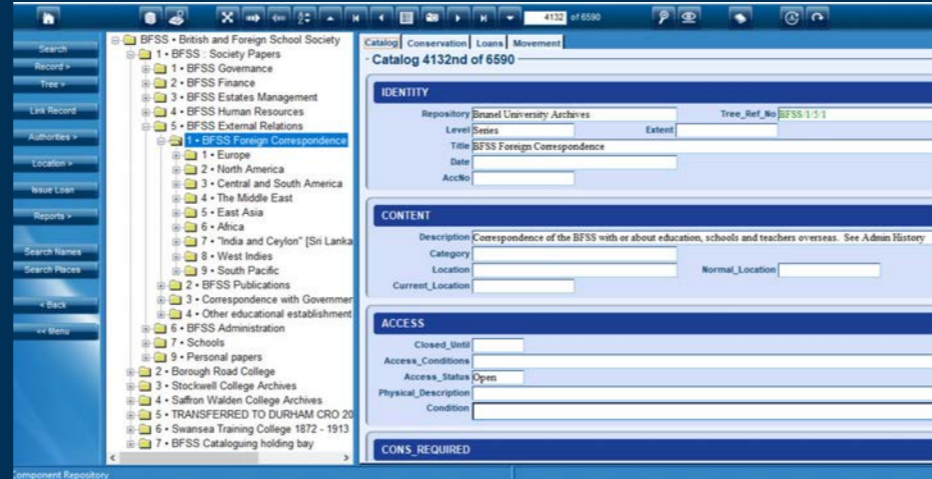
4132 of 6590

Search
Record >
Tree >
Link Record
Authorities >
Location >
Issue Loan
Reports >
Search Names
Search Places
< Back
<< Menu

BFSS • British and Foreign School Society
1 • BFSS : Society Papers
1 • BFSS Governance
2 • BFSS Finance
3 • BFSS Estates Management
4 • BFSS Human Resources
5 • BFSS External Relations
1 • BFSS Foreign Correspondence
1 • Europe
2 • North America
3 • Central and South America
4 • The Middle East
5 • East Asia
6 • Africa
7 • "India and Ceylon" [Sri Lanka
8 • West Indies
9 • South Pacific
2 • BFSS Publications
3 • Correspondence with Governmer
4 • Other educational establishment
6 • BFSS Administration
7 • Schools
9 • Personal papers
2 • Borough Road College
3 • Stockwell College Archives
4 • Saffron Walden College Archives
5 • TRANSFERRED TO DURHAM CRO 20
6 • Swansea Training College 1872 - 1913
7 • BFSS Cataloguing holding bay

Catalog | Conservation | Loans | Movement
Catalog 4132nd of 6590

IDENTITY
Repository Brunel University Archives
Tree_Ref_No BFSS/1/5/1
Level Series
Extent
Title BFSS Foreign Correspondence
Date
AccNo

CONTENT
Description Correspondence of the BFSS with or about education, schools and teachers overseas. See Admin History
Category
Location
Normal_Location
Current_Location

ACCESS
Closed_Until
Access_Conditions
Access_Status Open
Physical_Description
Condition

CONS_REQUIRED

Component Repository